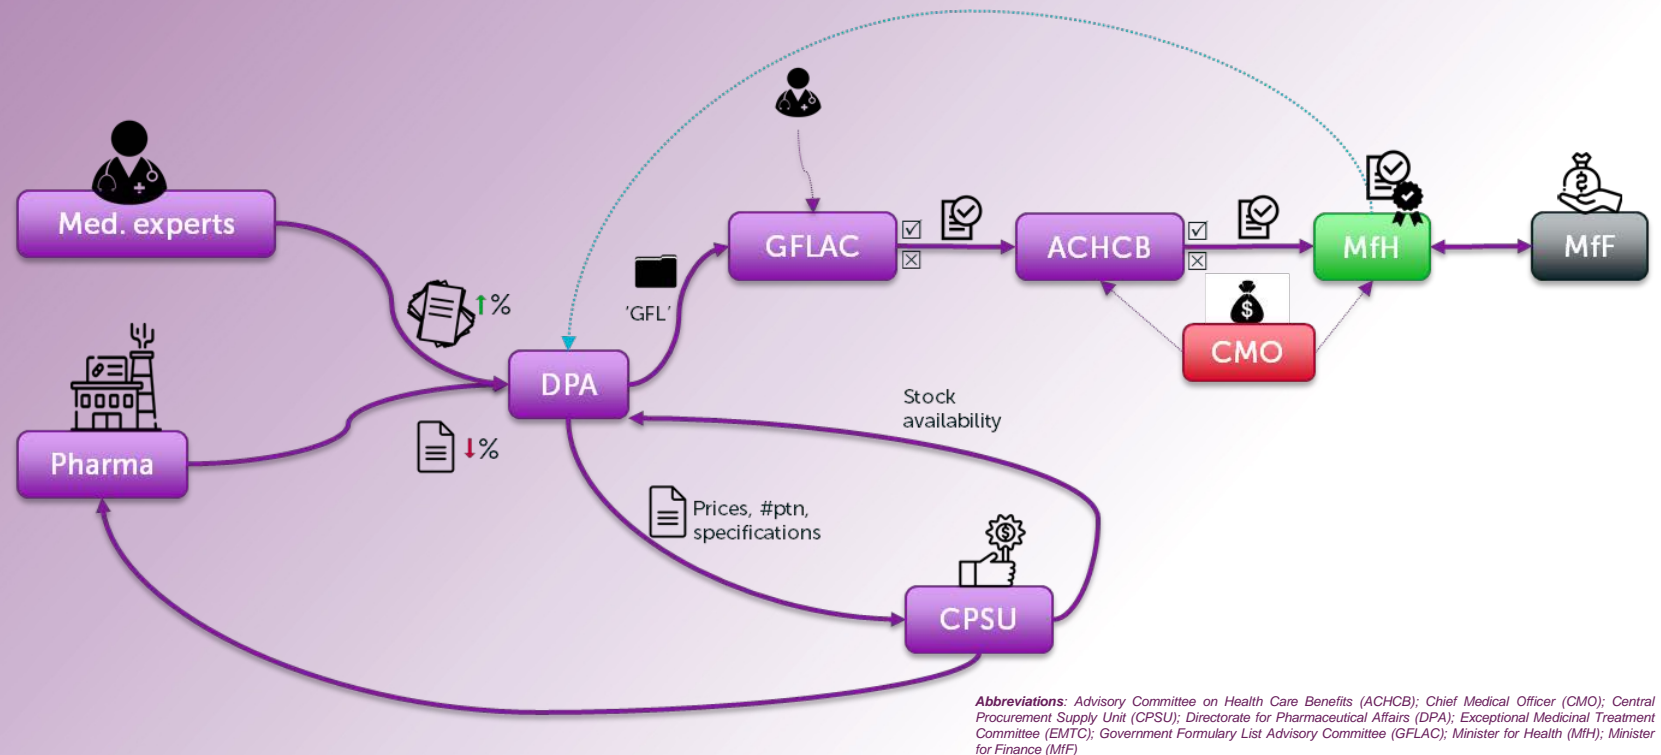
Med. experts

↑%

Pharma

↓%

DPA

'GFL'

GFLAC

☑
☒

ACHCB

☑
☒

MfH

MfF

$

CMO

Stock availability

Prices, #ptn, specifications

CPSU

*Abbreviations*: Advisory Committee on Health Care Benefits (ACHCB); Chief Medical Officer (CMO); Central Procurement Supply Unit (CPSU); Directorate for Pharmaceutical Affairs (DPA); Exceptional Medicinal Treatment Committee (EMTC); Government Formulary List Advisory Committee (GFLAC); Minister for Health (MfH); Minister for Finance (MfF)